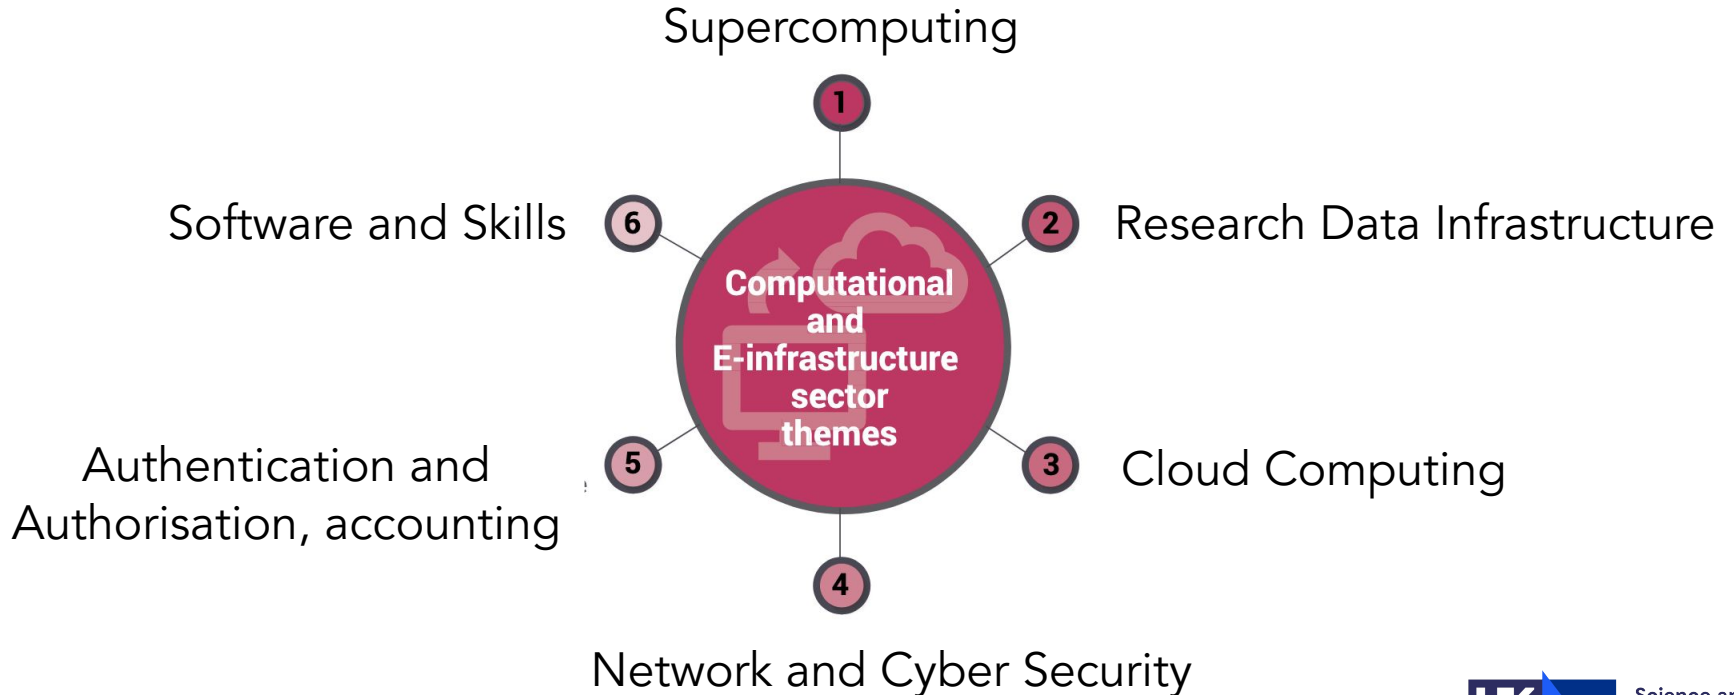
Supercomputing

1

6 Software and Skills

2 Research Data Infrastructure

Computational and E-infrastructure sector themes

5 Authentication and Authorisation, accounting

3 Cloud Computing

4

Network and Cyber Security

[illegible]